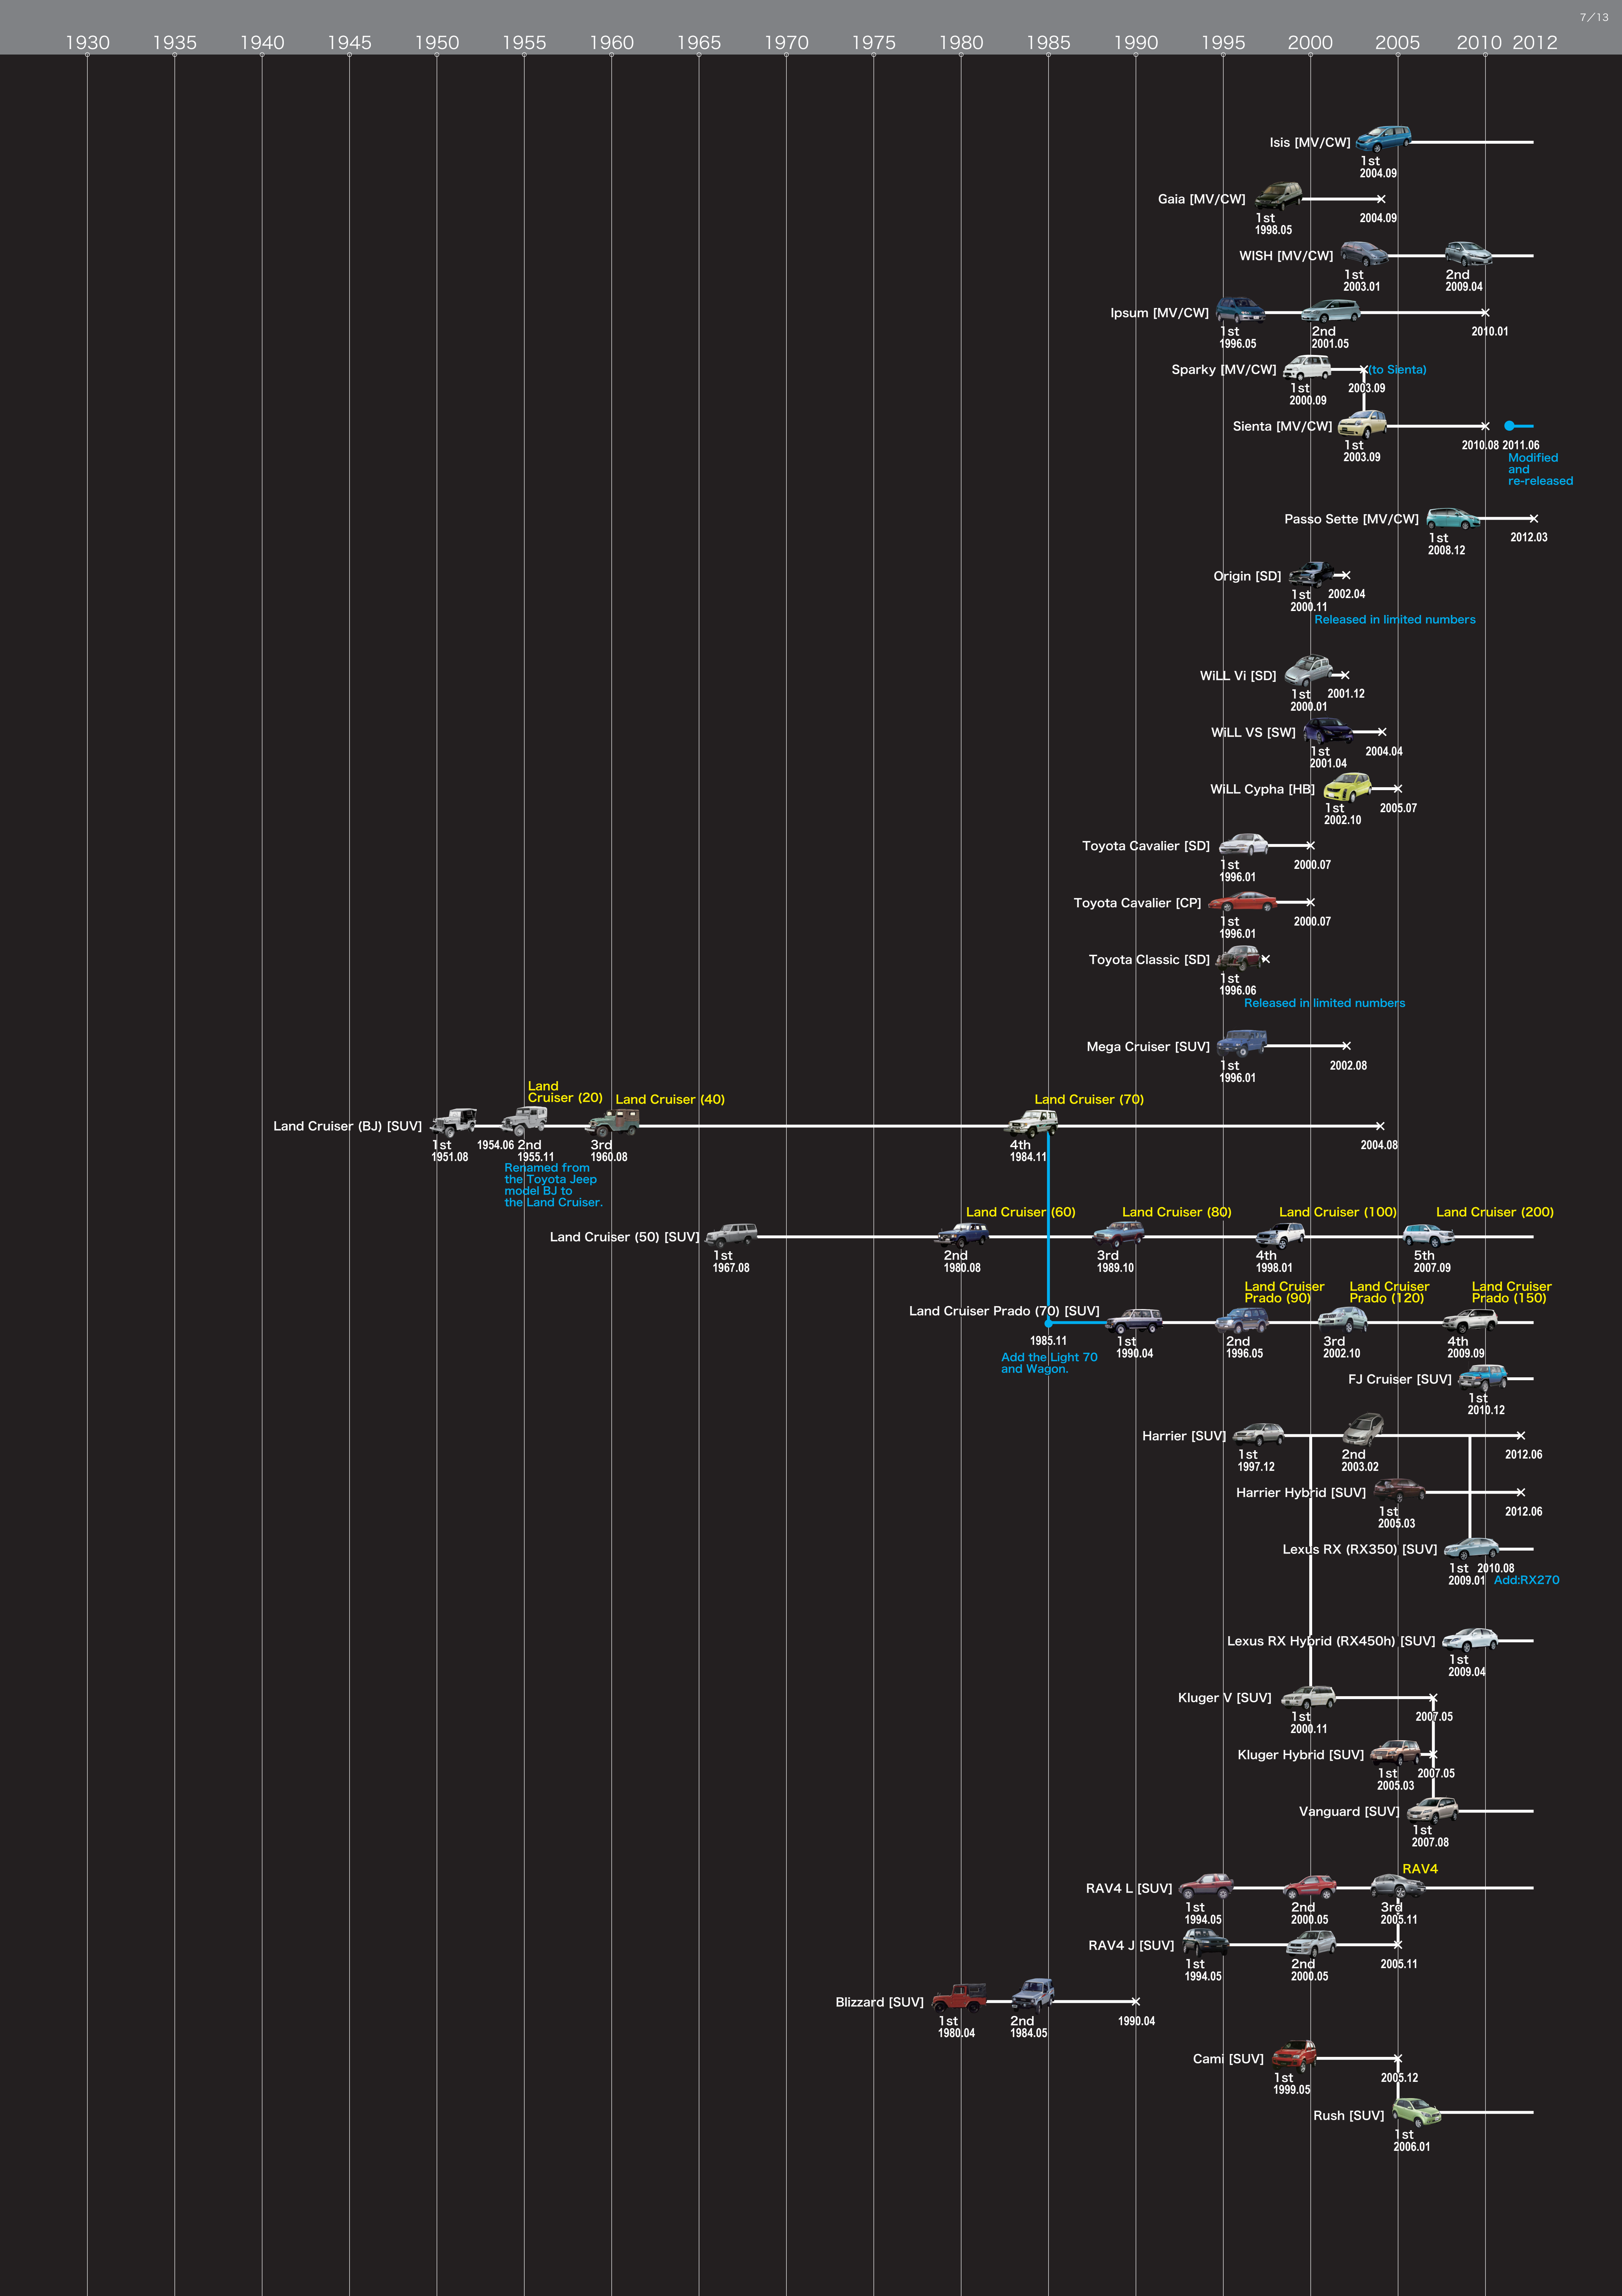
7/13

1930 1935 1940 1945 1950 1955 1960 1965 1970 1975 1980 1985 1990 1995 2000 2005 2010 2012

Isis [MV/CW] 1st 2004.09

Gaia [MV/CW] 1st 1998.05 2004.09

WISH [MV/CW] 1st 2003.01 2nd 2009.04

Ipsum [MV/CW] 1st 1996.05 2nd 2001.05 2010.01

Sparky [MV/CW] 1st 2000.09 2003.09 (to Sienta)

Sienta [MV/CW] 1st 2003.09 2010.08 2011.06 Modified and re-released

Passo Sette [MV/CW] 1st 2008.12 2012.03

Origin [SD] 1st 2000.11 2002.04 Released in limited numbers

WiLL Vi [SD] 1st 2000.01 2001.12

WiLL VS [SW] 1st 2001.04 2004.04

WiLL Cypha [HB] 1st 2002.10 2005.07

Toyota Cavalier [SD] 1st 1996.01 2000.07

Toyota Cavalier [CP] 1st 1996.01 2000.07

Toyota Classic [SD] 1st 1996.06 Released in limited numbers

Mega Cruiser [SUV] 1st 1996.01 2002.08

Land Cruiser (BJ) [SUV] 1st 1951.08 1954.06 Land Cruiser (20) 2nd 1955.11 Renamed from the Toyota Jeep model BJ to the Land Cruiser. Land Cruiser (40) 3rd 1960.08 Land Cruiser (70) 4th 1984.11 2004.08

Land Cruiser (50) [SUV] 1st 1967.08 Land Cruiser (60) 2nd 1980.08 Land Cruiser (80) 3rd 1989.10 Land Cruiser (100) 4th 1998.01 Land Cruiser (200) 5th 2007.09

Land Cruiser Prado (70) [SUV] 1985.11 Add the Light 70 and Wagon. 1st 1990.04 Land Cruiser Prado (90) 2nd 1996.05 Land Cruiser Prado (120) 3rd 2002.10 Land Cruiser Prado (150) 4th 2009.09

FJ Cruiser [SUV] 1st 2010.12

Harrier [SUV] 1st 1997.12 2nd 2003.02 2012.06

Harrier Hybrid [SUV] 1st 2005.03 2012.06

Lexus RX (RX350) [SUV] 1st 2009.01 2010.08 Add:RX270

Lexus RX Hybrid (RX450h) [SUV] 1st 2009.04

Kluger V [SUV] 1st 2000.11 2007.05

Kluger Hybrid [SUV] 1st 2005.03 2007.05

Vanguard [SUV] 1st 2007.08

RAV4 L [SUV] 1st 1994.05 2nd 2000.05 RAV4 3rd 2005.11

RAV4 J [SUV] 1st 1994.05 2nd 2000.05 2005.11

Blizzard [SUV] 1st 1980.04 2nd 1984.05 1990.04

Cami [SUV] 1st 1999.05 2005.12

Rush [SUV] 1st 2006.01